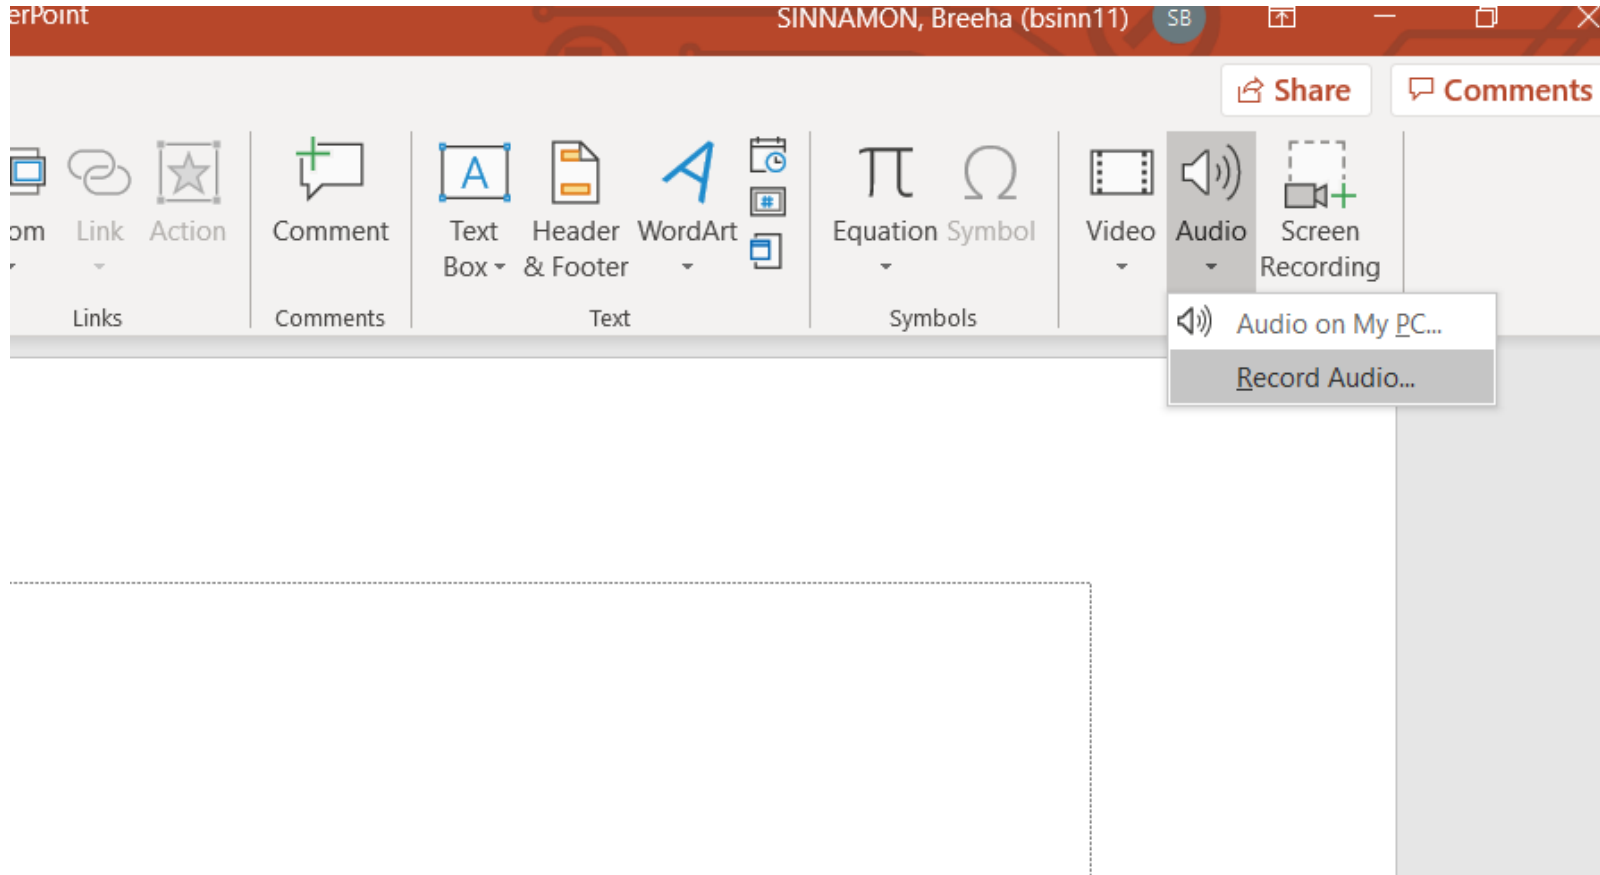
erPoint
SINNAMON, Breeha (bsinn11) SB

Share
Comments

om
Link
Action
Links

Comment
Comments

Text Box
Header & Footer
WordArt
Text

Equation
Symbol
Symbols

Video
Audio
Screen Recording

Audio on My PC...
Record Audio...